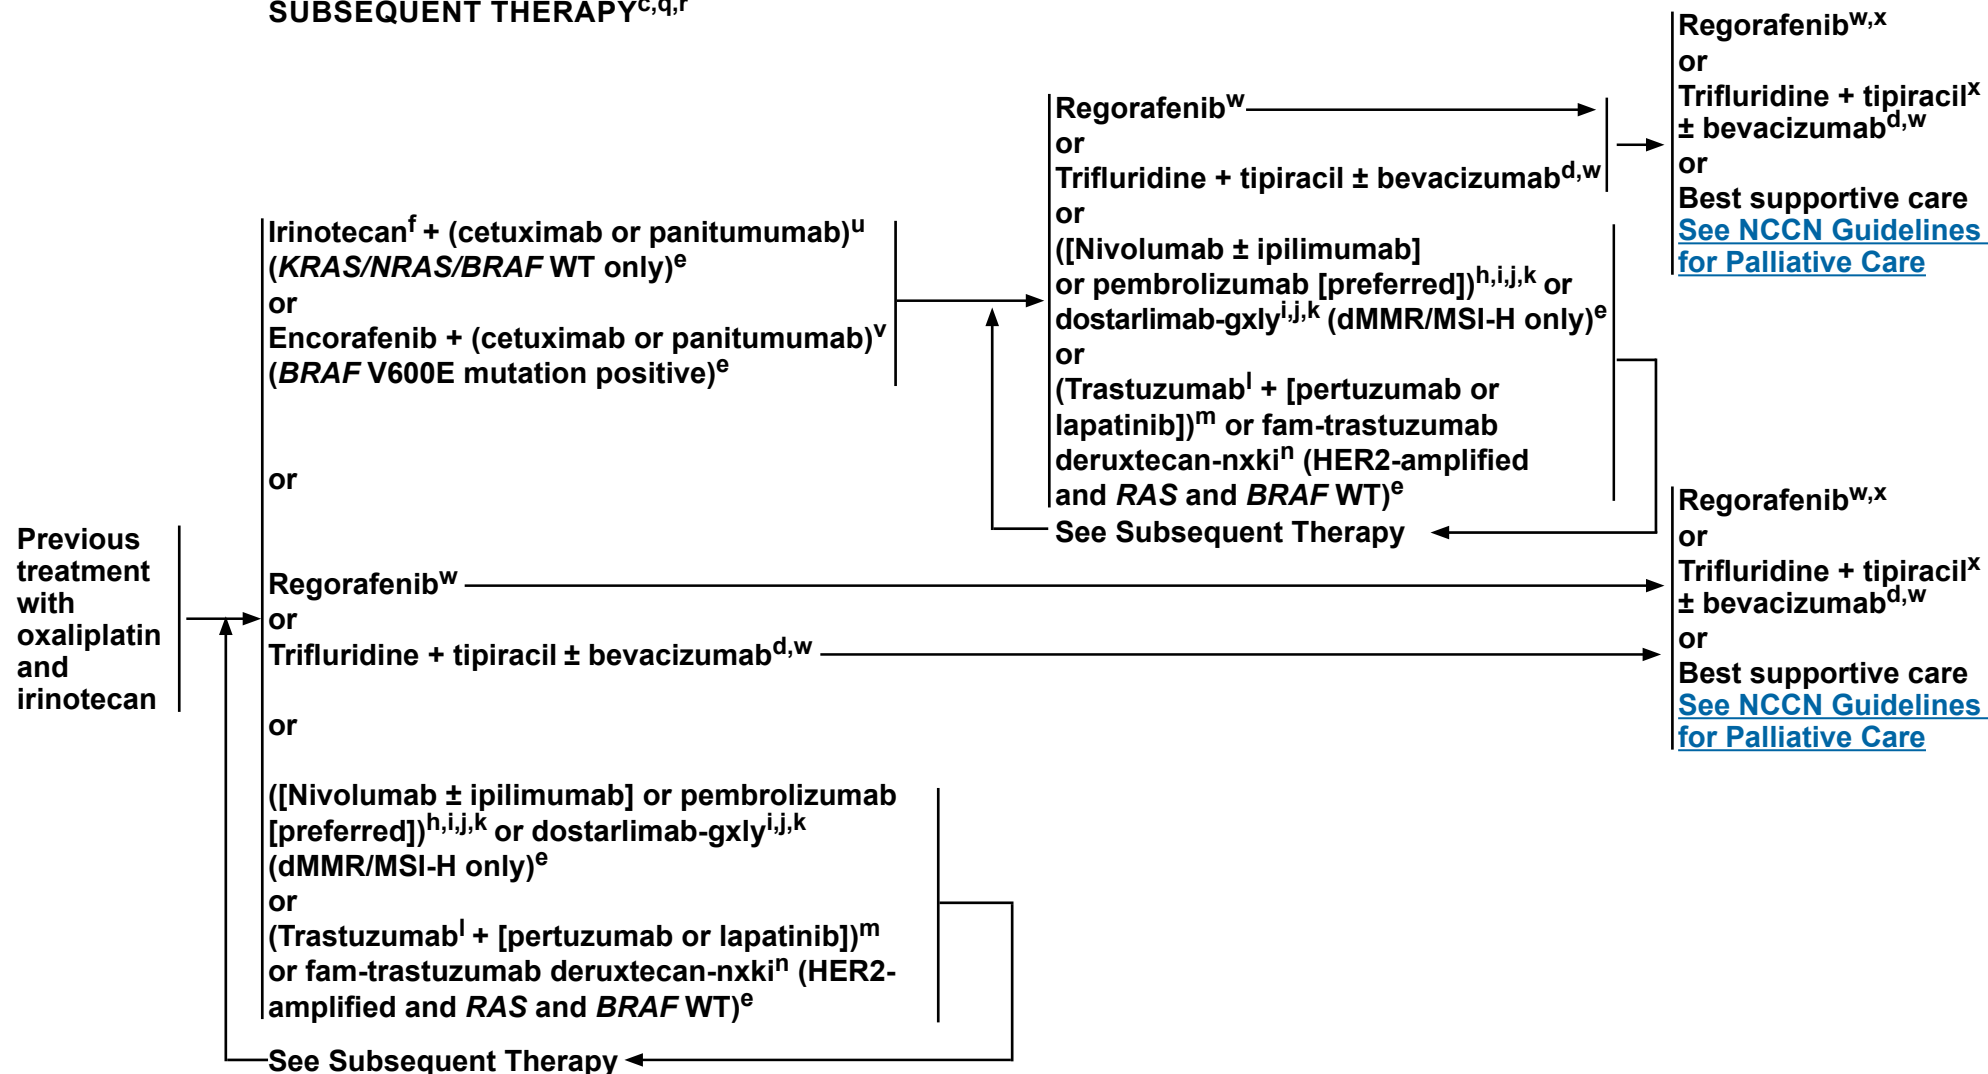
SUBSEQUENT THERAPY$^{c,q,r}$

Previous treatment with oxaliplatin and irinotecan

Irinotecan$^{f}$ + (cetuximab or panitumumab)$^{u}$ (*KRAS/NRAS/BRAF* WT only)$^{e}$
or
Encorafenib + (cetuximab or panitumumab)$^{v}$ (*BRAF* V600E mutation positive)$^{e}$

Regorafenib$^{w}$
or
Trifluridine + tipiracil ± bevacizumab$^{d,w}$
or
([Nivolumab ± ipilimumab] or pembrolizumab [preferred])$^{h,i,j,k}$ or dostarlimab-gxly$^{i,j,k}$ (dMMR/MSI-H only)$^{e}$
or
(Trastuzumab$^{l}$ + [pertuzumab or lapatinib])$^{m}$ or fam-trastuzumab deruxtecan-nxki$^{n}$ (HER2-amplified and *RAS* and *BRAF* WT)$^{e}$
See Subsequent Therapy

Regorafenib$^{w,x}$
or
Trifluridine + tipiracil$^{x}$ ± bevacizumab$^{d,w}$
or
Best supportive care
See NCCN Guidelines for Palliative Care

or

Regorafenib$^{w}$
or
Trifluridine + tipiracil ± bevacizumab$^{d,w}$

Regorafenib$^{w,x}$
or
Trifluridine + tipiracil$^{x}$ ± bevacizumab$^{d,w}$
or
Best supportive care
See NCCN Guidelines for Palliative Care

or

([Nivolumab ± ipilimumab] or pembrolizumab [preferred])$^{h,i,j,k}$ or dostarlimab-gxly$^{i,j,k}$ (dMMR/MSI-H only)$^{e}$
or
(Trastuzumab$^{l}$ + [pertuzumab or lapatinib])$^{m}$ or fam-trastuzumab deruxtecan-nxki$^{n}$ (HER2-amplified and *RAS* and *BRAF* WT)$^{e}$
See Subsequent Therapy